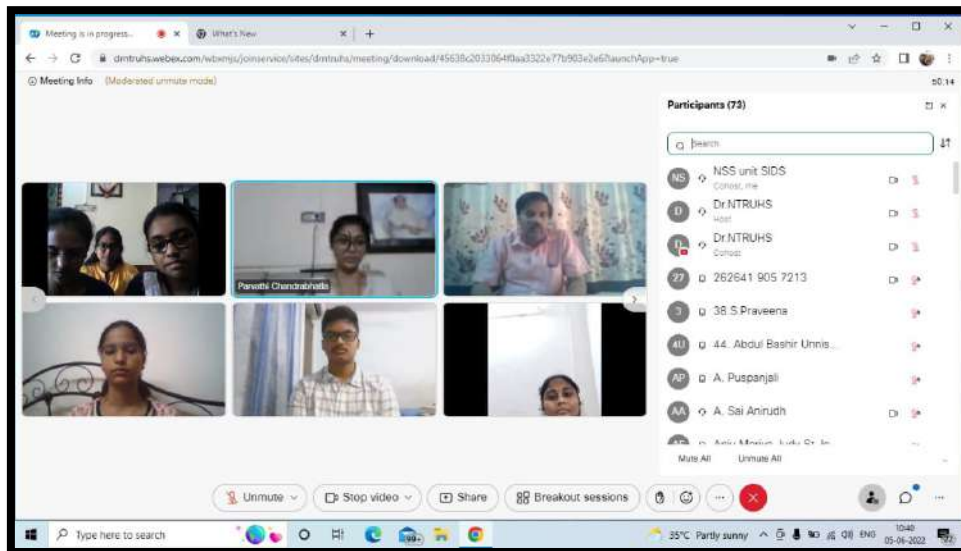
Meeting is in progress... ×
What's New ×
+

dmtruhs.webex.com/wbxmjs/joinservice/sites/dmtruhs/meeting/download/45638c2033064f0aa3322e77b903e2e6?launchApp=true

Meeting Info (Moderated unmute mode)

50:14

Participants (73)

Search

NS NSS unit SIDS
Cohost, me

D Dr.NTRUHS
Host

D Dr.NTRUHS
Cohost

27 262641 905 7213

3 38.S.Praveena

4U 44. Abdul Bashir Unnis...

AP A. Puspanjali

AA A. Sai Anirudh

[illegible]

Mute All
Unmute All

Pavithi Chandrabhatla

Unmute
Stop video
Share
Breakout sessions

Type here to search

35°C Partly sunny
ENG
10:40
05-06-2022